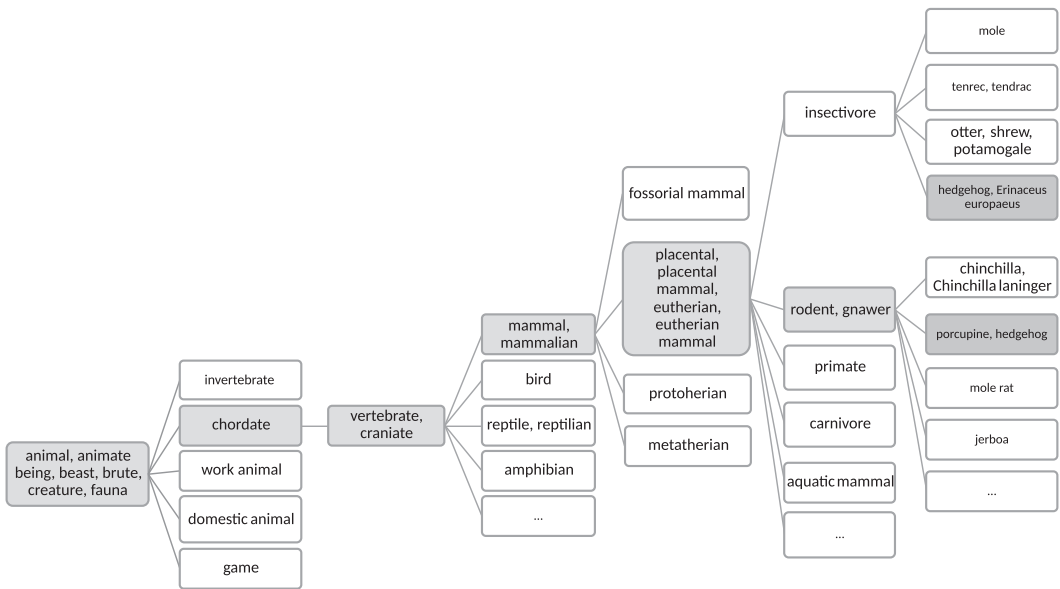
animal, animate being, beast, brute, creature, fauna

invertebrate

chordate

work animal

domestic animal

game

vertebrate, craniate

mammal, mammalian

bird

reptile, reptilian

amphibian

...

fossorial mammal

placental, placental mammal, eutherian, eutherian mammal

protoherian

metatherian

insectivore

rodent, gnawer

primate

carnivore

aquatic mammal

...

mole

tenrec, tendrac

otter, shrew, potamogale

hedgehog, Erinaceus europaeus

chinchilla, Chinchilla laninger

porcupine, hedgehog

mole rat

jerboa

...